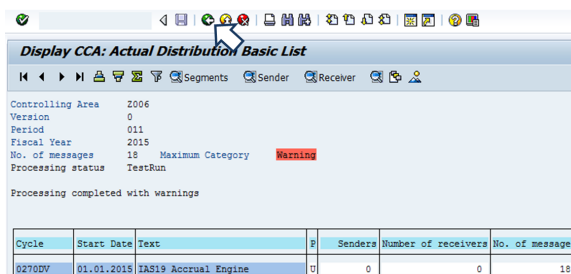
Display CCA: Actual Distribution Basic List

Segments Sender Receiver

Controlling Area Z006
Version 0
Period 011
Fiscal Year 2015
No. of messages 18 Maximum Category Warning
Processing status TestRun

Processing completed with warnings

| Cycle | Start Date | Text | P | Senders | Number of receivers | No. of message |
|---|---|---|---|---|---|---|
| 0270DV | 01.01.2015 | IAS19 Accrual Engine | U | 0 | 0 | 18 |